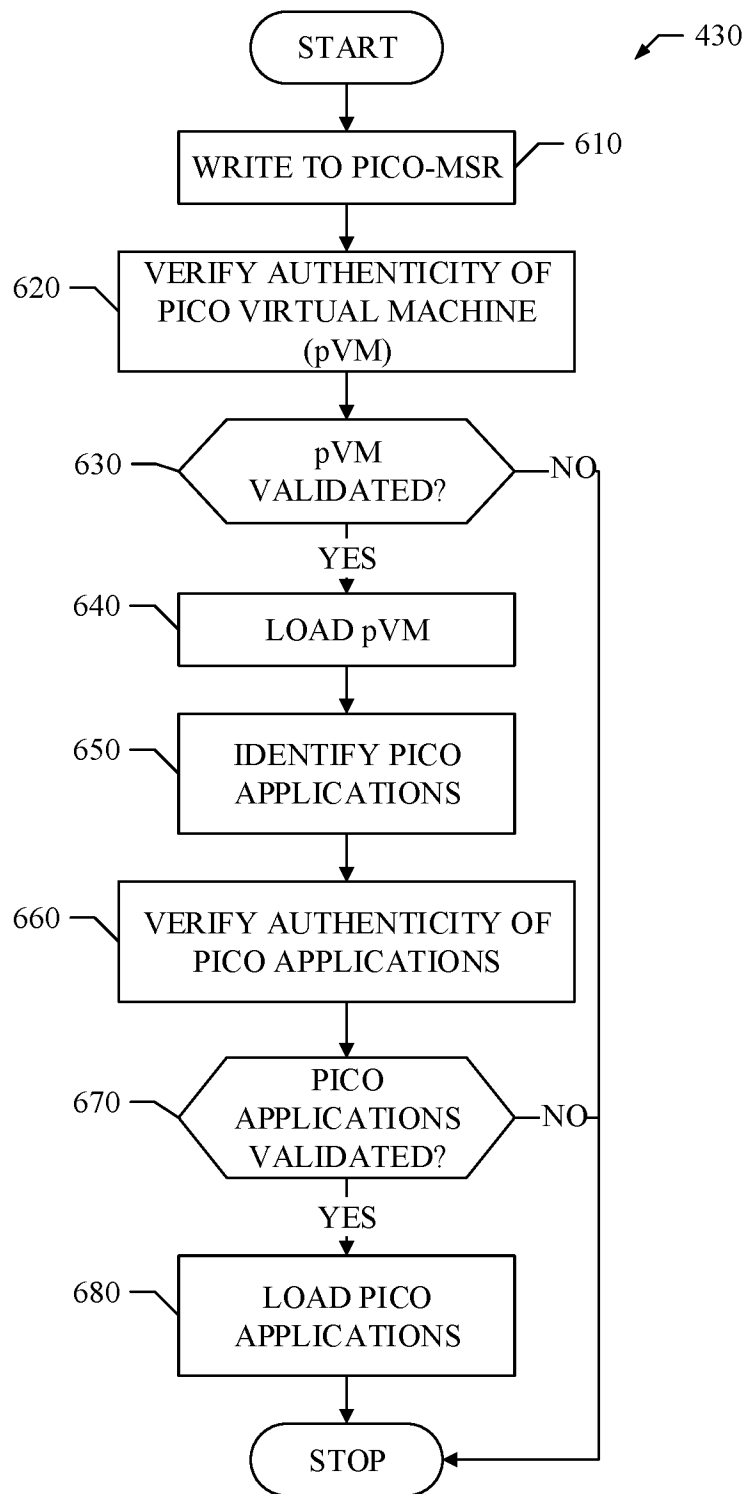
START

430

WRITE TO PICO-MSR

610

620

VERIFY AUTHENTICITY OF PICO VIRTUAL MACHINE (pVM)

630

pVM VALIDATED?

NO

YES

640

LOAD pVM

650

IDENTIFY PICO APPLICATIONS

660

VERIFY AUTHENTICITY OF PICO APPLICATIONS

670

PICO APPLICATIONS VALIDATED?

NO

YES

680

LOAD PICO APPLICATIONS

STOP